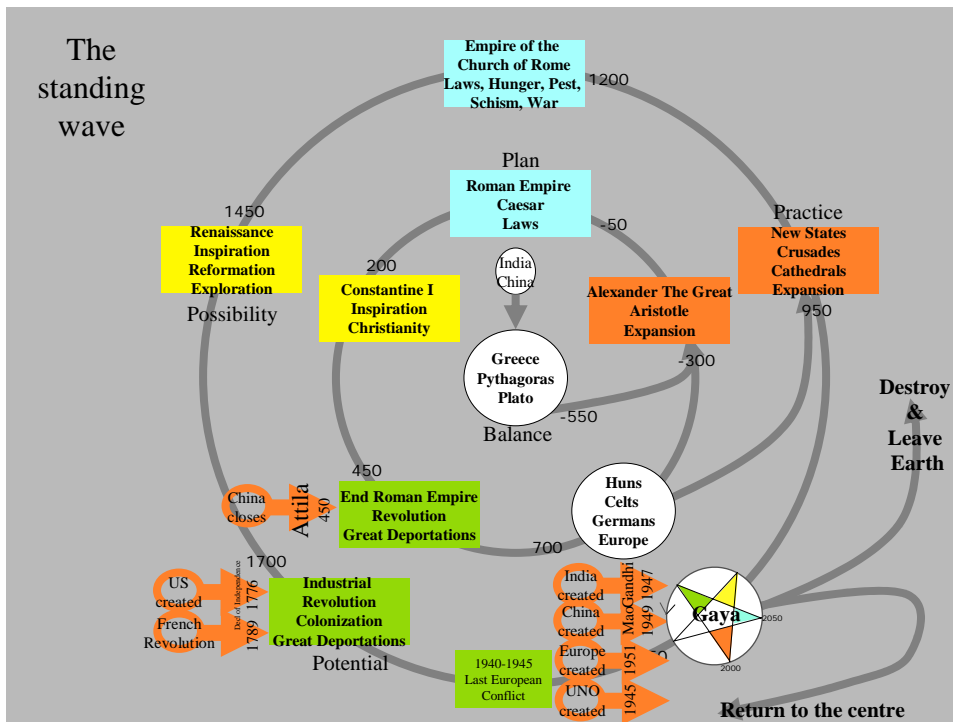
The standing wave

Empire of the Church of Rome Laws, Hunger, Pest, Schism, War

1200

Plan

Roman Empire Caesar Laws

-50

Practice

New States Crusades Cathedrals Expansion

950

1450

Renaissance Inspiration Reformation Exploration

Possibility

200

Constantine I Inspiration Christianity

India China

Alexander The Great Aristotle Expansion

-300

Greece Pythagoras Plato

-550

Balance

Destroy & Leave Earth

450

China closes

Attila

450

End Roman Empire Revolution Great Deportations

Huns Celts Germans Europe

700

1700

US created

Decl of Independence

1776

French Revolution

1789

Industrial Revolution Colonization Great Deportations

Potential

India created

China created

Europe created

UNO created

MacGandhi

1947

1949

1951

1945

Gaya

2050

2000

1940-1945 Last European Conflict

Return to the centre